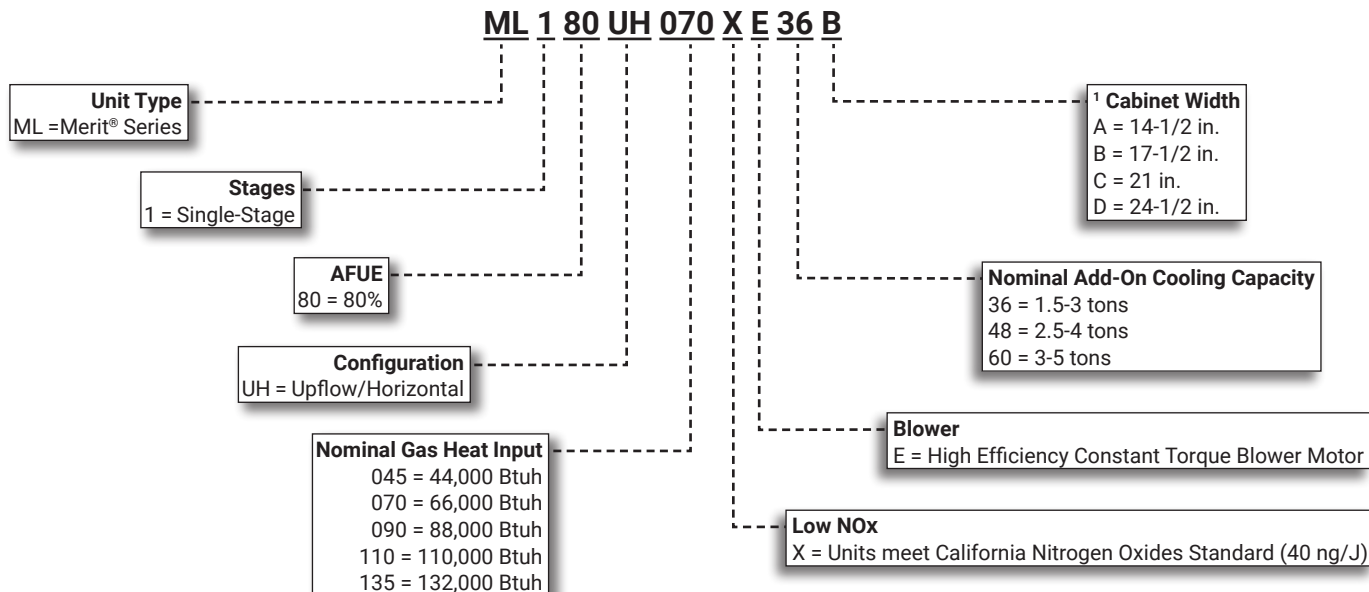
ML 1 80 UH 070 X E 36 B

Unit Type
ML =Merit® Series

Stages
1 = Single-Stage

AFUE
80 = 80%

Configuration
UH = Upflow/Horizontal

Nominal Gas Heat Input
045 = 44,000 Btuh
070 = 66,000 Btuh
090 = 88,000 Btuh
110 = 110,000 Btuh
135 = 132,000 Btuh

¹ Cabinet Width
A = 14-1/2 in.
B = 17-1/2 in.
C = 21 in.
D = 24-1/2 in.

Nominal Add-On Cooling Capacity
36 = 1.5-3 tons
48 = 2.5-4 tons
60 = 3-5 tons

Blower
E = High Efficiency Constant Torque Blower Motor

Low NOx
X = Units meet California Nitrogen Oxides Standard (40 ng/J)